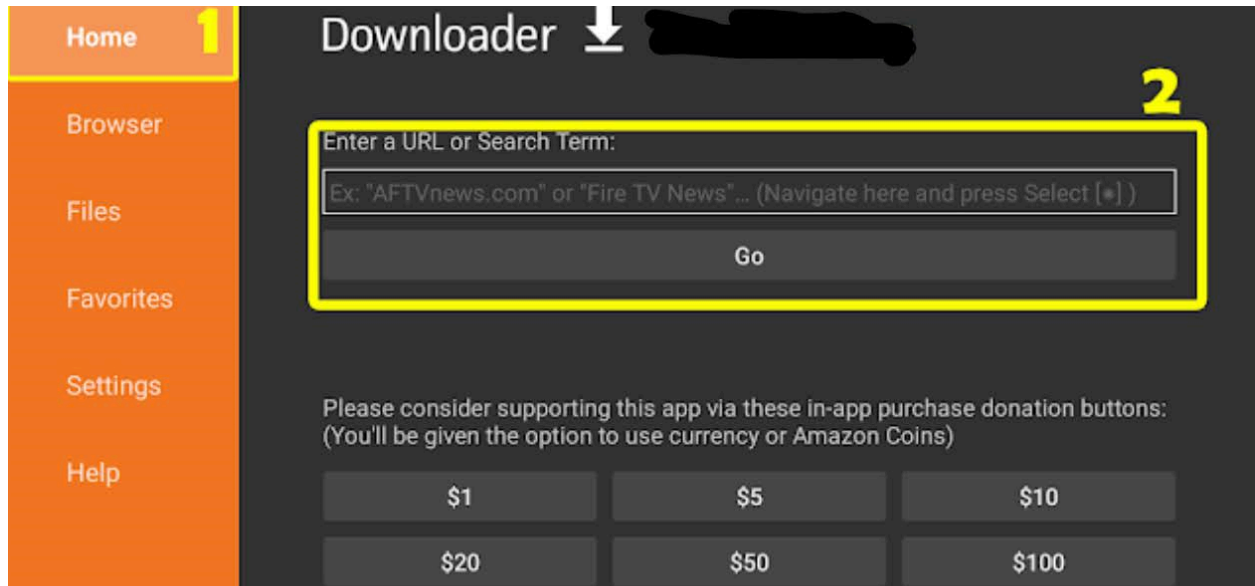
Home 1

Browser

Files

Favorites

Settings

Help

Downloader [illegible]

2

Enter a URL or Search Term:

Ex: "AFTVnews.com" or "Fire TV News"... (Navigate here and press Select [•])

Go

Please consider supporting this app via these in-app purchase donation buttons: (You'll be given the option to use currency or Amazon Coins)

| $1 | $5 | $10 |
|---|---|---|
| $20 | $50 | $100 |